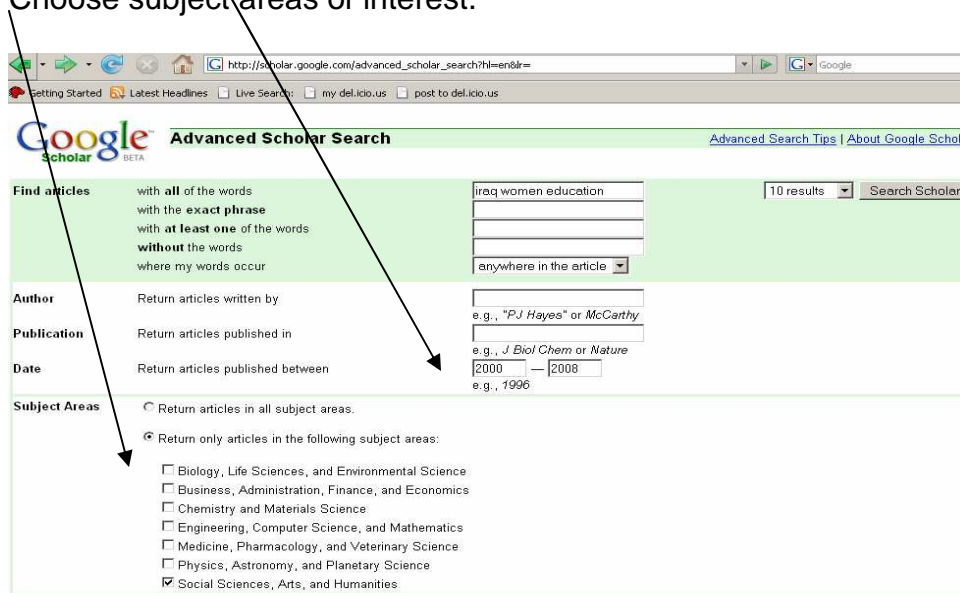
Choose subject areas of interest.

http://scholar.google.com/advanced_scholar_search?hl=en&lr=

Google

Getting Started  Latest Headlines  Live Search  my del.icio.us  post to del.icio.us

Google Scholar BETA

Advanced Scholar Search

Advanced Search Tips | About Google Schol

Find articles | with all of the words | iraq women education | 10 results | Search Scholar
with the exact phrase
with at least one of the words
without the words
where my words occur | anywhere in the article

Author | Return articles written by | e.g., "PJ Hayes" or McCarthy

Publication | Return articles published in | e.g., J Biol Chem or Nature

Date | Return articles published between | 2000 — 2008 | e.g., 1996

Subject Areas

Return articles in all subject areas.

Return only articles in the following subject areas:

Biology, Life Sciences, and Environmental Science
Business, Administration, Finance, and Economics
Chemistry and Materials Science
Engineering, Computer Science, and Mathematics
Medicine, Pharmacology, and Veterinary Science
Physics, Astronomy, and Planetary Science
Social Sciences, Arts, and Humanities